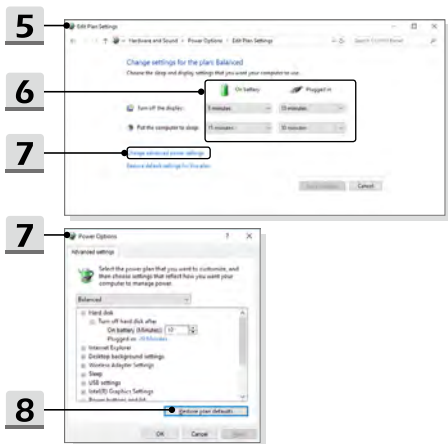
5

Edit Plan Settings

Hardware and Sound › Power Options › Edit Plan Settings

Search Control Panel

Change settings for the plan: Balanced

Choose the sleep and display settings that you want your computer to use.

6

On battery

Plugged in

Turn off the display:

5 minutes

10 minutes

Put the computer to sleep:

15 minutes

30 minutes

7

Change advanced power settings

Restore default settings for this plan

Save changes

Cancel

7

Power Options

?

X

Advanced settings

Select the power plan that you want to customize, and then choose settings that reflect how you want your computer to manage power.

Balanced

Hard disk

Turn off hard disk after

On battery (Minutes): 10

Plugged in: 20 Minutes

Internet Explorer

Desktop background settings

Wireless Adapter Settings

Sleep

USB settings

Intel(R) Graphics Settings

Power buttons and lid

8

Restore plan defaults

OK

Cancel

Apply